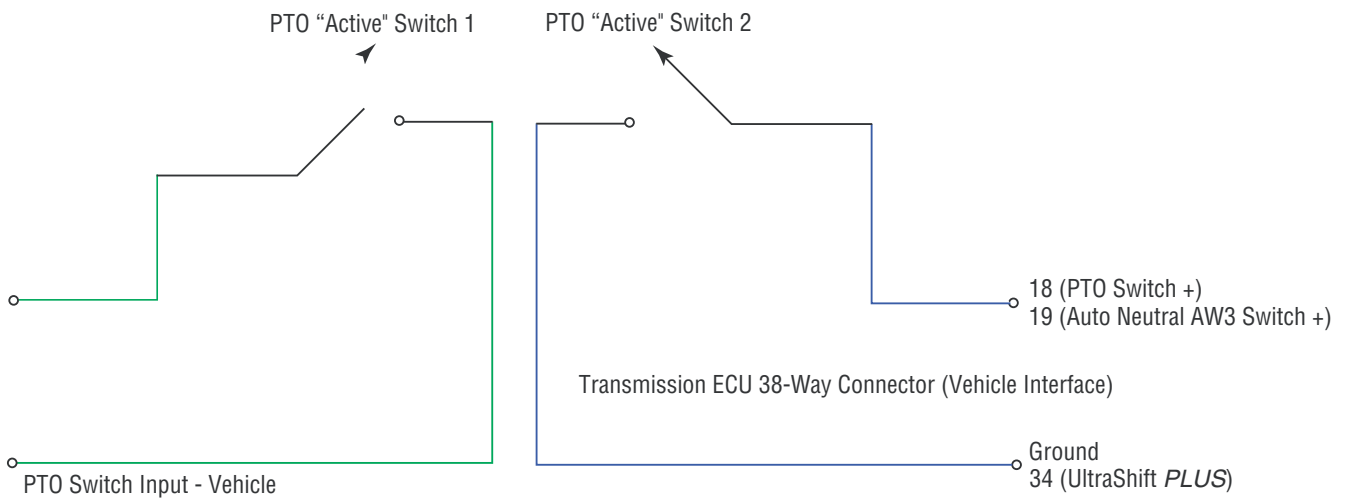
PTO “Active" Switch 1

PTO “Active" Switch 2

18 (PTO Switch +)
19 (Auto Neutral AW3 Switch +)

Transmission ECU 38-Way Connector (Vehicle Interface)

Ground
34 (UltraShift *PLUS*)

PTO Switch Input - Vehicle